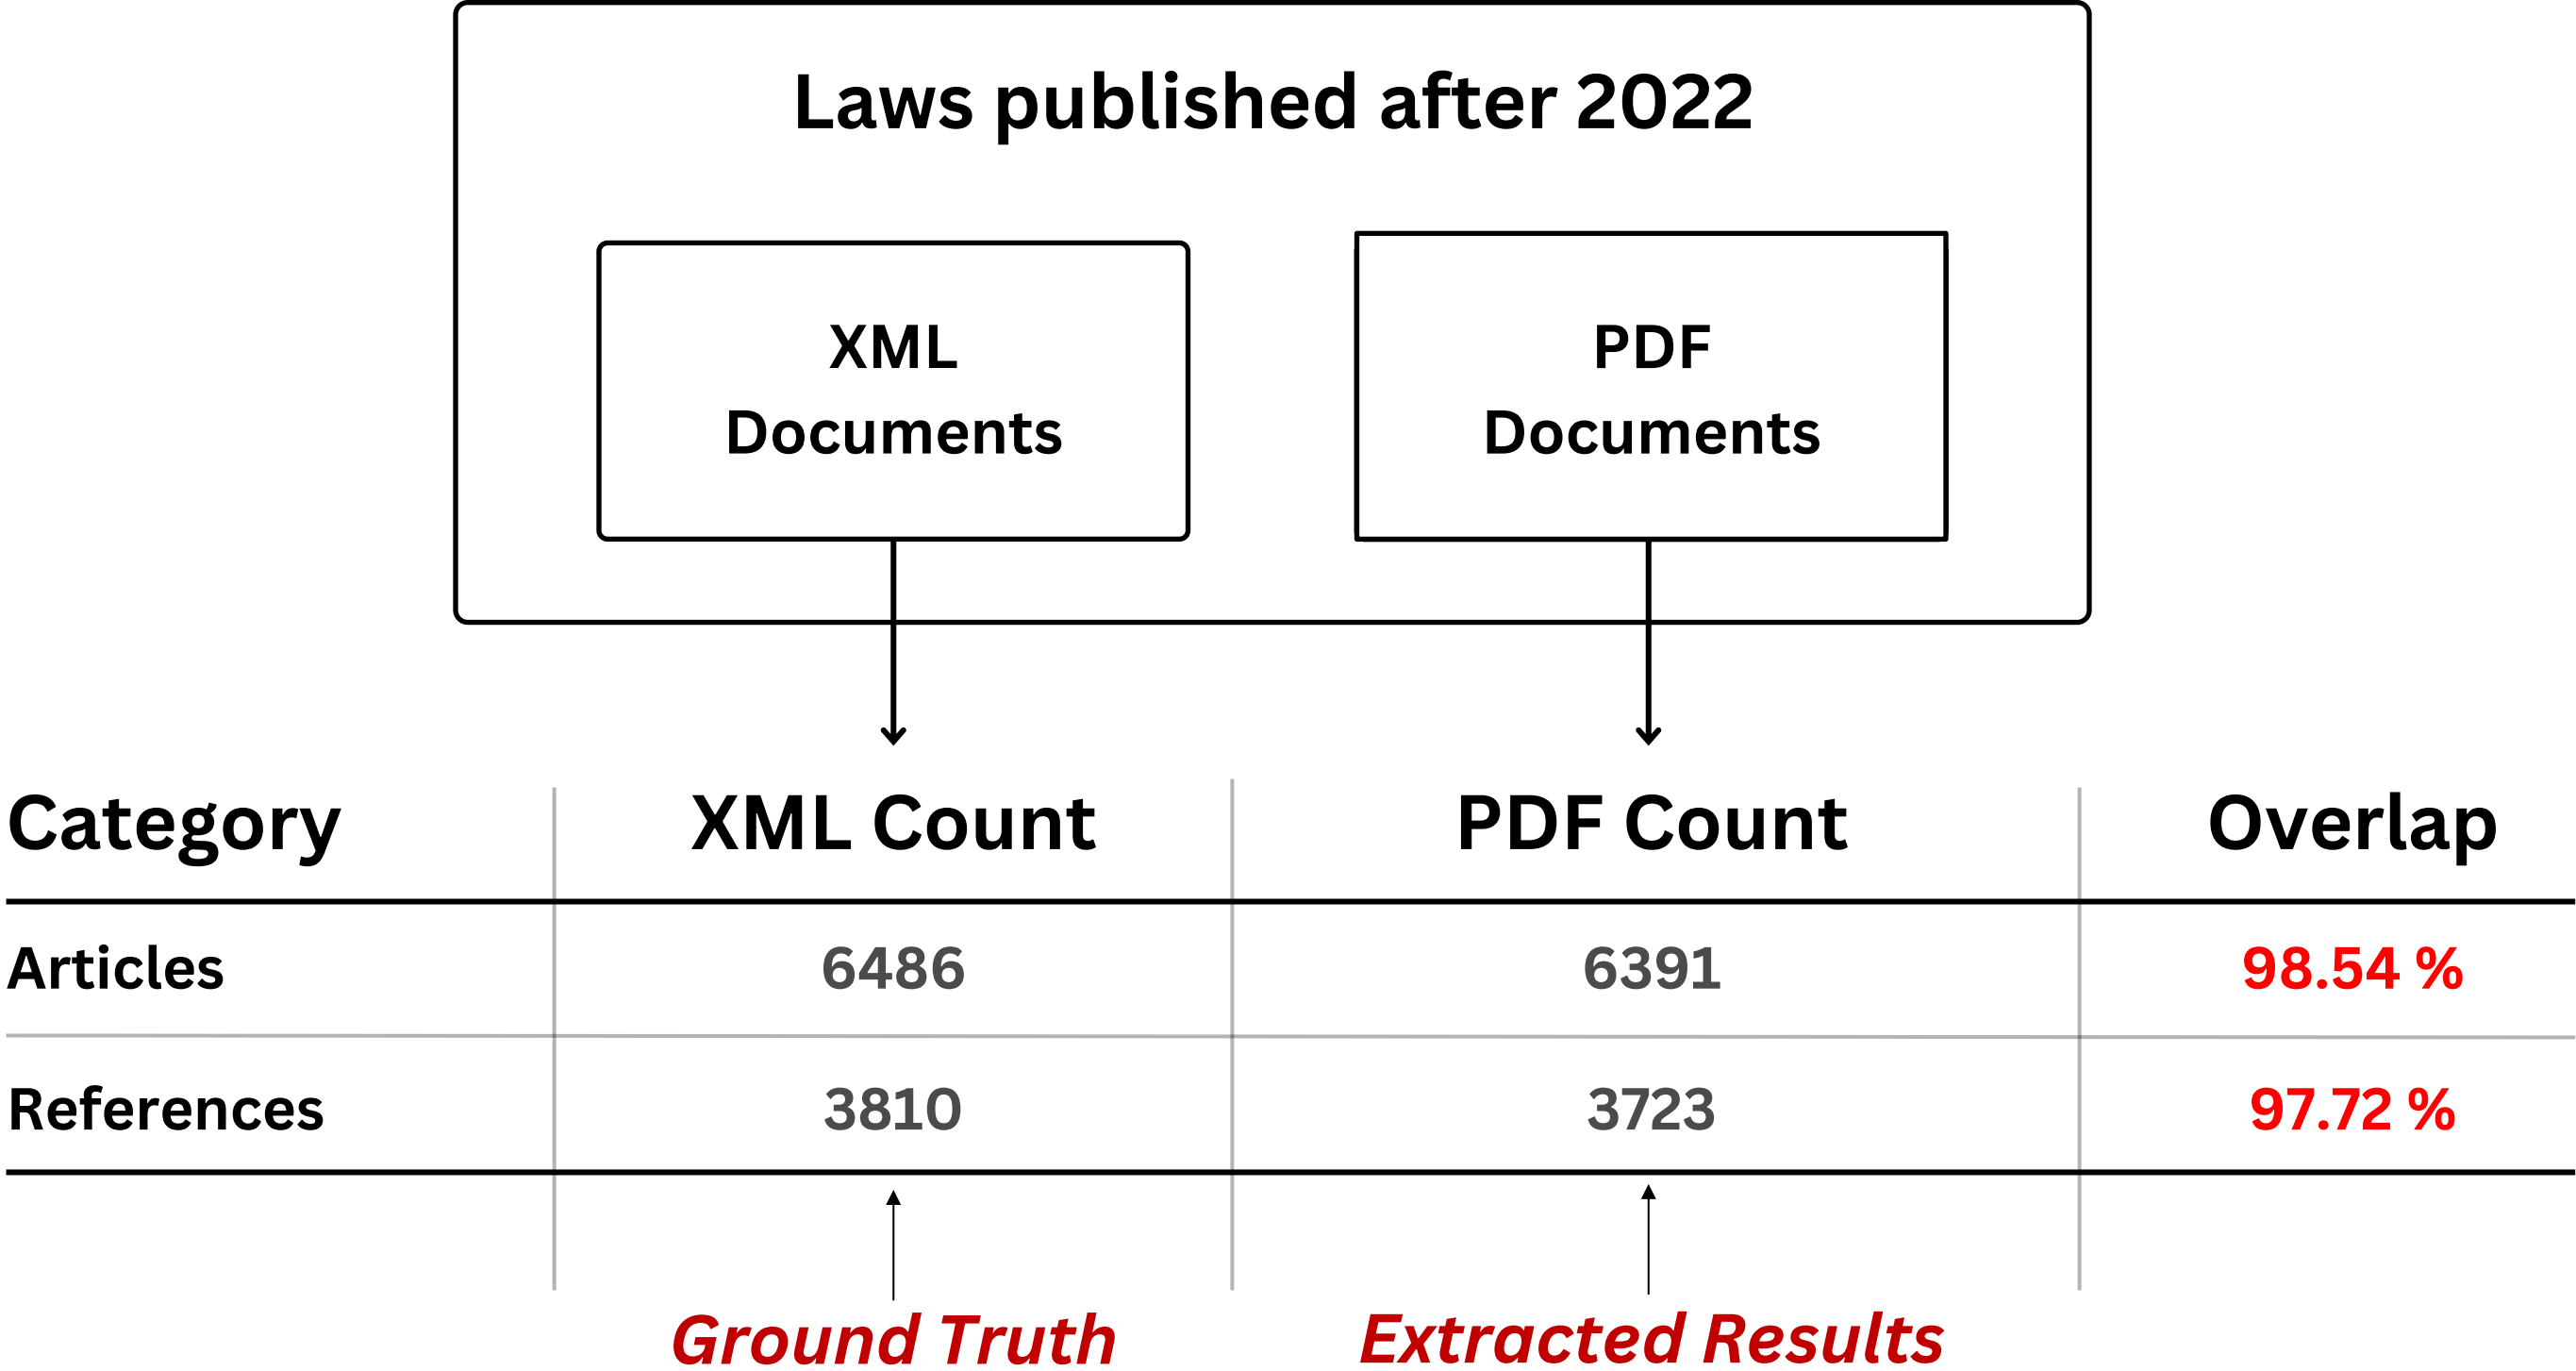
Laws published after 2022

XML Documents

PDF Documents

| Category | XML Count | PDF Count | Overlap |
|---|---|---|---|
| Articles | 6486 | 6391 | 98.54 % |
| References | 3810 | 3723 | 97.72 % |

Ground Truth

Extracted Results